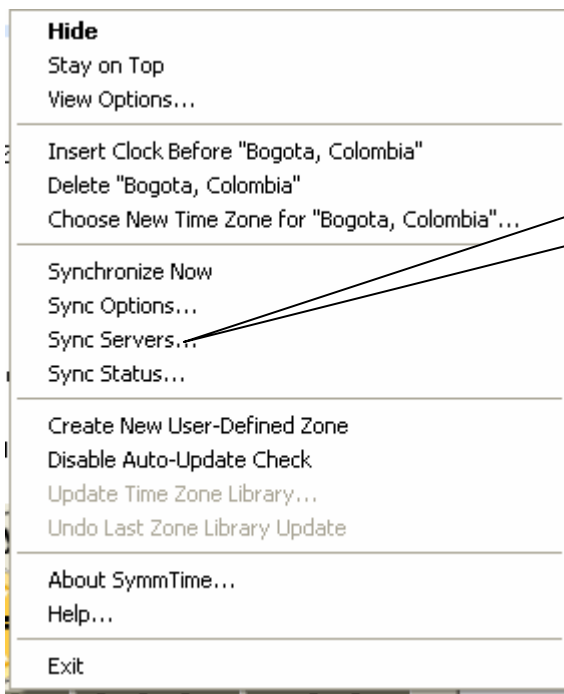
Hide
Stay on Top
View Options...

Insert Clock Before "Bogota, Colombia"
Delete "Bogota, Colombia"
Choose New Time Zone for "Bogota, Colombia"...

Synchronize Now
Sync Options...
Sync Servers...
Sync Status...

Create New User-Defined Zone
Disable Auto-Update Check
Update Time Zone Library...
Undo Last Zone Library Update

About SymmTime...
Help...

Exit